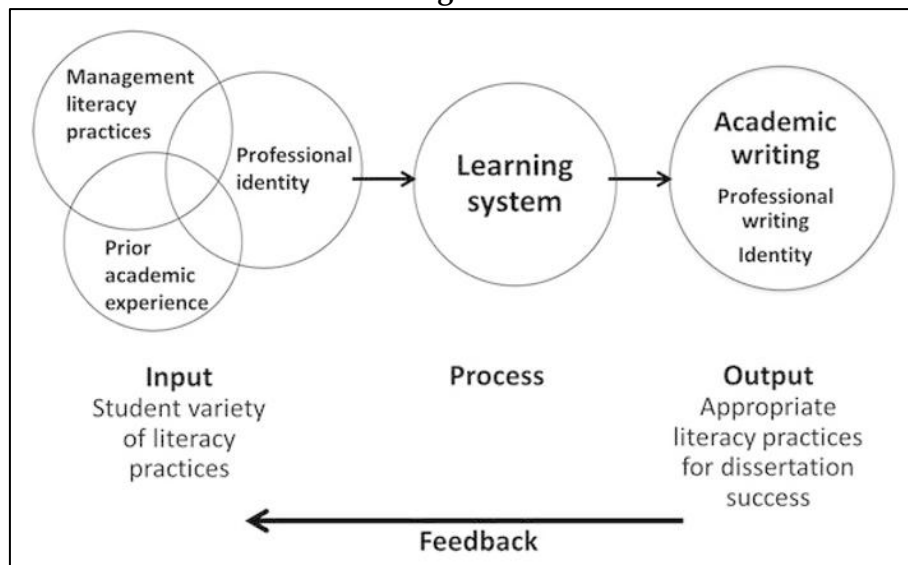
Management literacy practices

Professional identity

Prior academic experience

Learning system

Academic writing

Professional writing

Identity

Input
Student variety of literacy practices

Process

Output
Appropriate literacy practices for dissertation success

Feedback